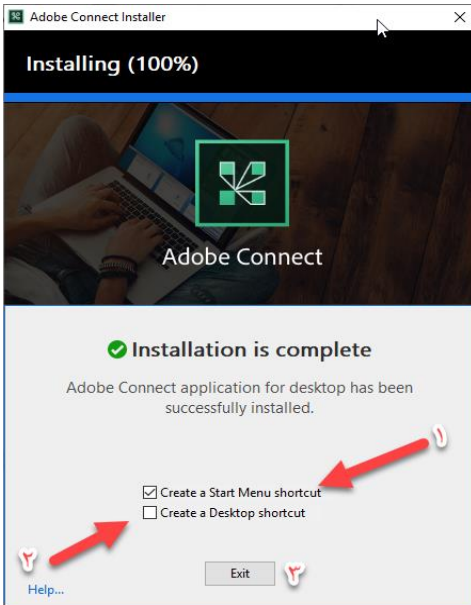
Adobe Connect Installer

Installing (100%)

Adobe Connect

Installation is complete

Adobe Connect application for desktop has been successfully installed.

١

Create a Start Menu shortcut

Create a Desktop shortcut

٢

Help...

Exit

٣